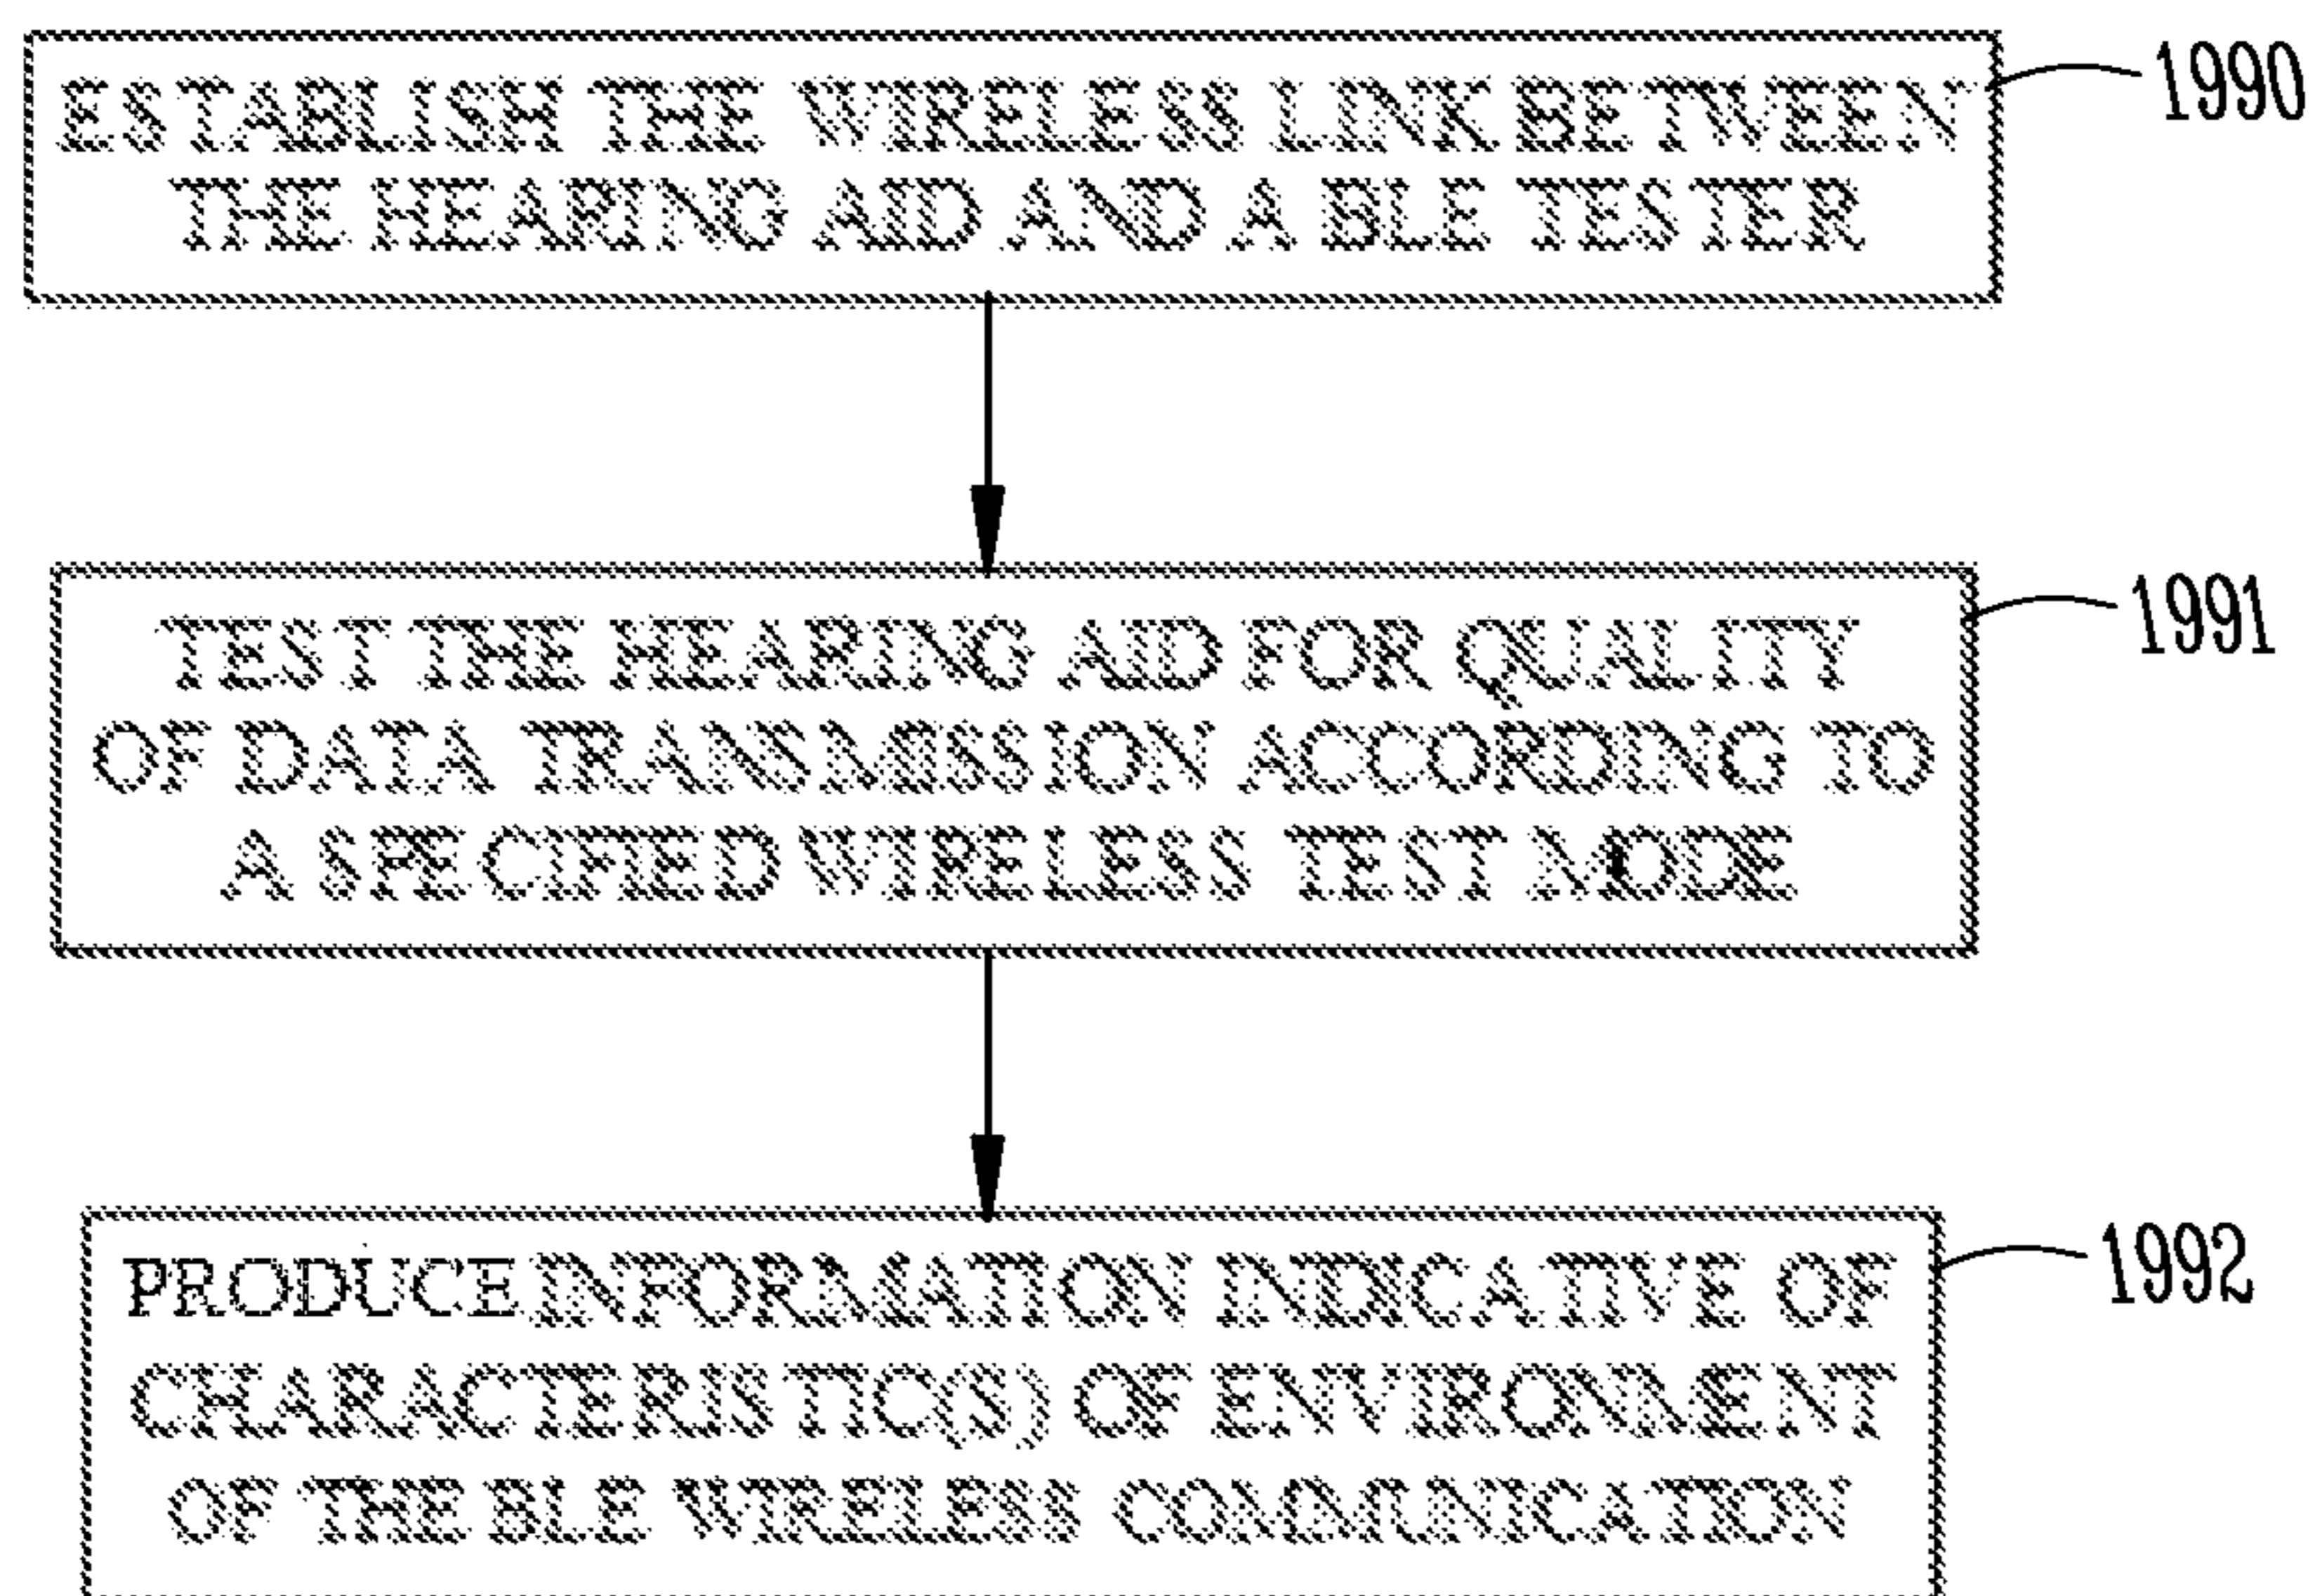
ESTABLISH THE WIRELESS LINK BETWEEN THE HEARING AID AND A BLE TESTER

1990

TEST THE HEARING AID FOR QUALITY OF DATA TRANSMISSION ACCORDING TO A SPECIFIED WIRELESS TEST MODE

1991

PRODUCE INFORMATION INDICATIVE OF CHARACTERISTIC(S) OF ENVIRONMENT OF THE BLE WIRELESS COMMUNICATION

1992